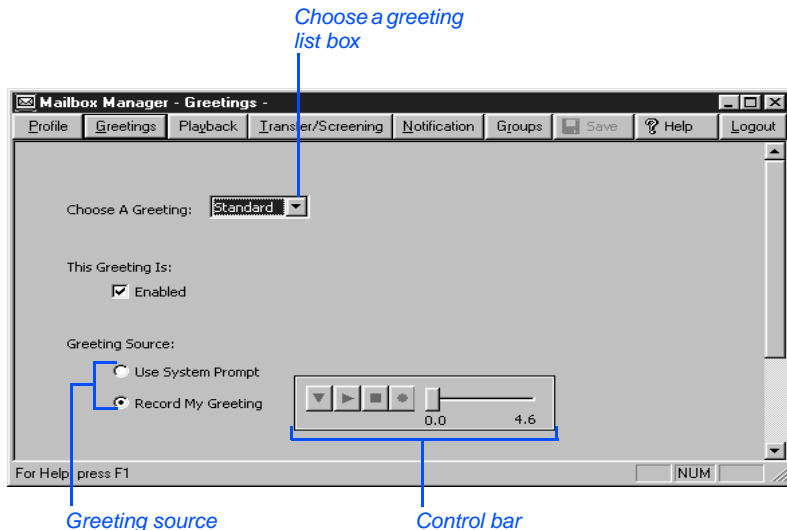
Choose a greeting list box

Mailbox Manager - Greetings -

Profile | Greetings | Playback | Transfer/Screening | Notification | Groups | Save | Help | Logout

Choose A Greeting: Standard

This Greeting Is:

Enabled

Greeting Source:

Use System Prompt

Record My Greeting

0.0 4.6

For Help, press F1

NUM

Greeting source

Control bar